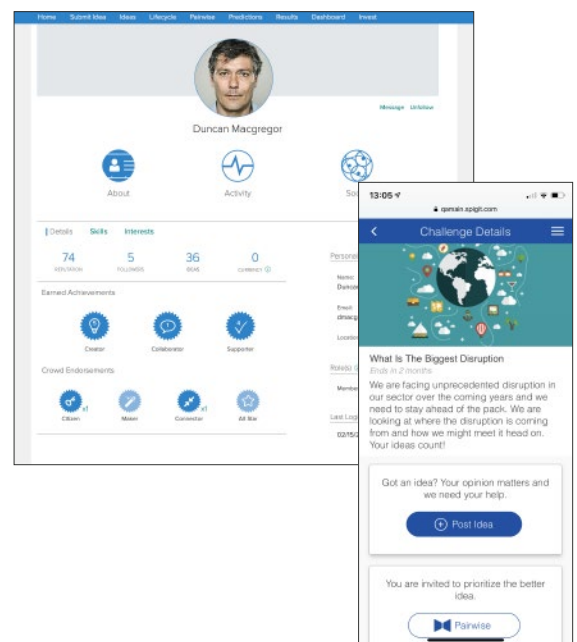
Home Submit Idea Ideas Lifecycle Pairwise Predictions Results Dashboard Invest

Message Unfollow

Duncan Macgregor

About

Activity

Soc

Details Skills Interests

74
REPUTATION

5
FOLLOWERS

36
IDEAS

0
CURRENCY

Person

Name
Dunca

Email
dmacg

Locatio

Earned Achievements

Creator

Collaborator

Supporter

Crowd Endorsements

Citizen x1

Maker

Connector x1

All Star

Role(s)

Membe

Last Log

02/15/

13:05

qsmain.spigit.com

Challenge Details

What Is The Biggest Disruption

Ends in 2 months

We are facing unprecedented disruption in our sector over the coming years and we need to stay ahead of the pack. We are looking at where the disruption is coming from and how we might meet it head on. Your ideas count!

Got an idea? Your opinion matters and we need your help.

Post Idea

You are invited to prioritize the better idea.

Pairwise